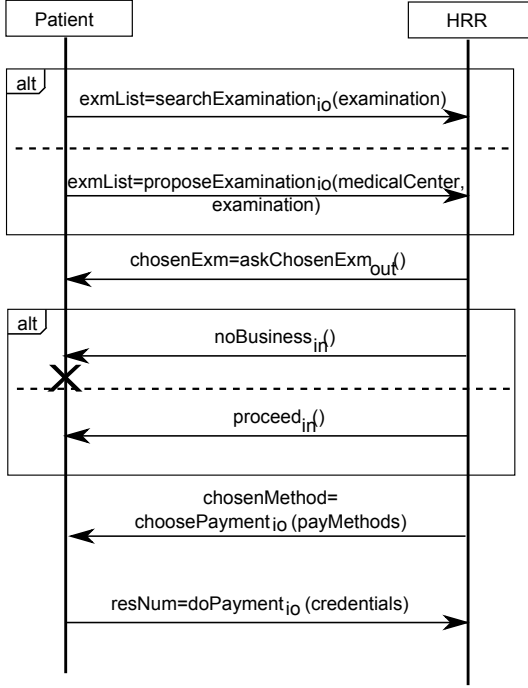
Patient

HRR

alt

exmList=searchExamination$_{io}$(examination)

exmList=proposeExamination$_{io}$(medicalCenter, examination)

chosenExm=askChosenExm$_{out}$()

alt

noBusiness$_{in}$()

proceed$_{in}$()

chosenMethod= choosePayment$_{io}$ (payMethods)

resNum=doPayment$_{io}$ (credentials)